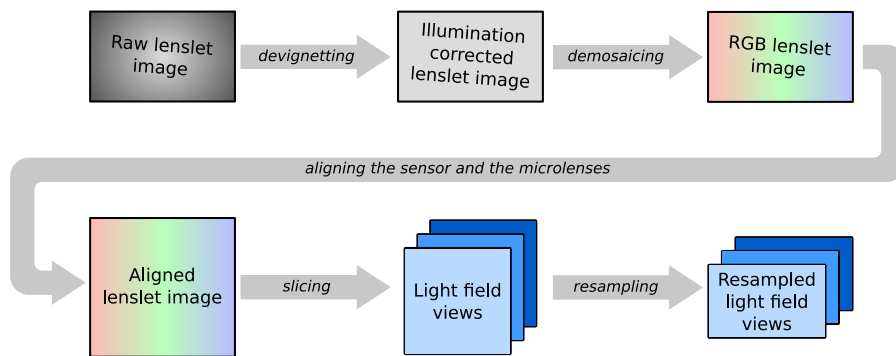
Raw lenslet image

devignetting

Illumination corrected lenslet image

demosaicing

RGB lenslet image

aligning the sensor and the microlenses

Aligned lenslet image

slicing

Light field views

resampling

Resampled light field views